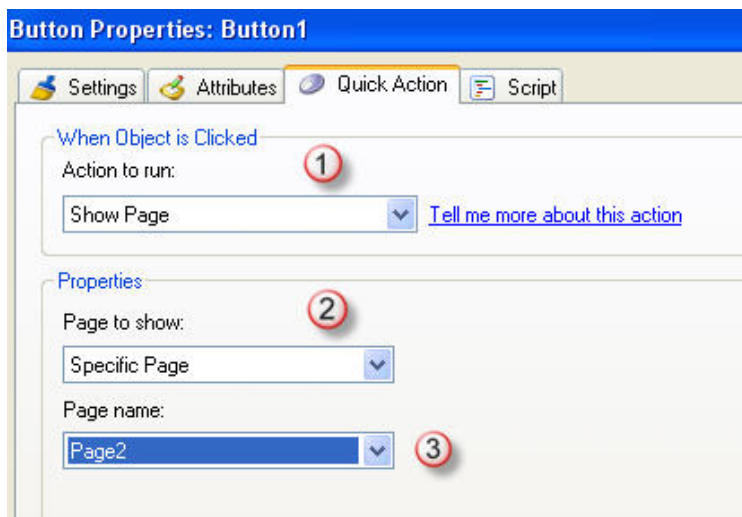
Button Properties: Button1

Settings Attributes Quick Action Script

When Object is Clicked

Action to run:

1

Show Page

Tell me more about this action

Properties

Page to show:

2

Specific Page

Page name:

Page2

3